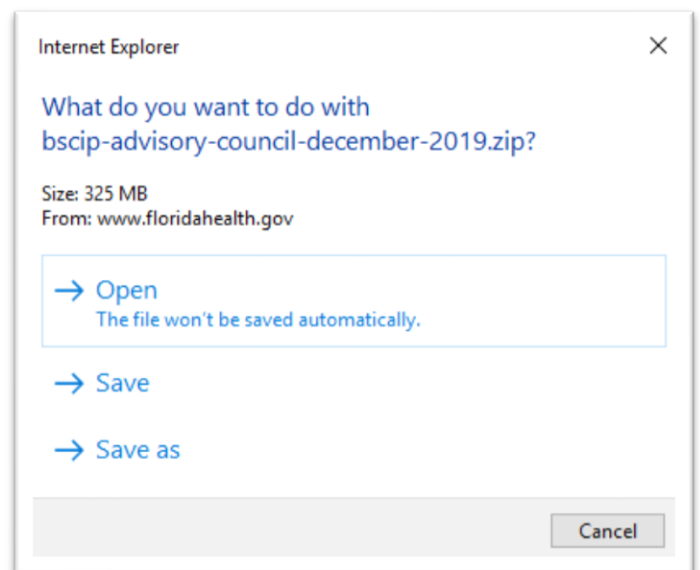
Internet Explorer

What do you want to do with bscip-advisory-council-december-2019.zip?

Size: 325 MB
From: www.floridahealth.gov

→ Open
The file won't be saved automatically.

→ Save

→ Save as

Cancel